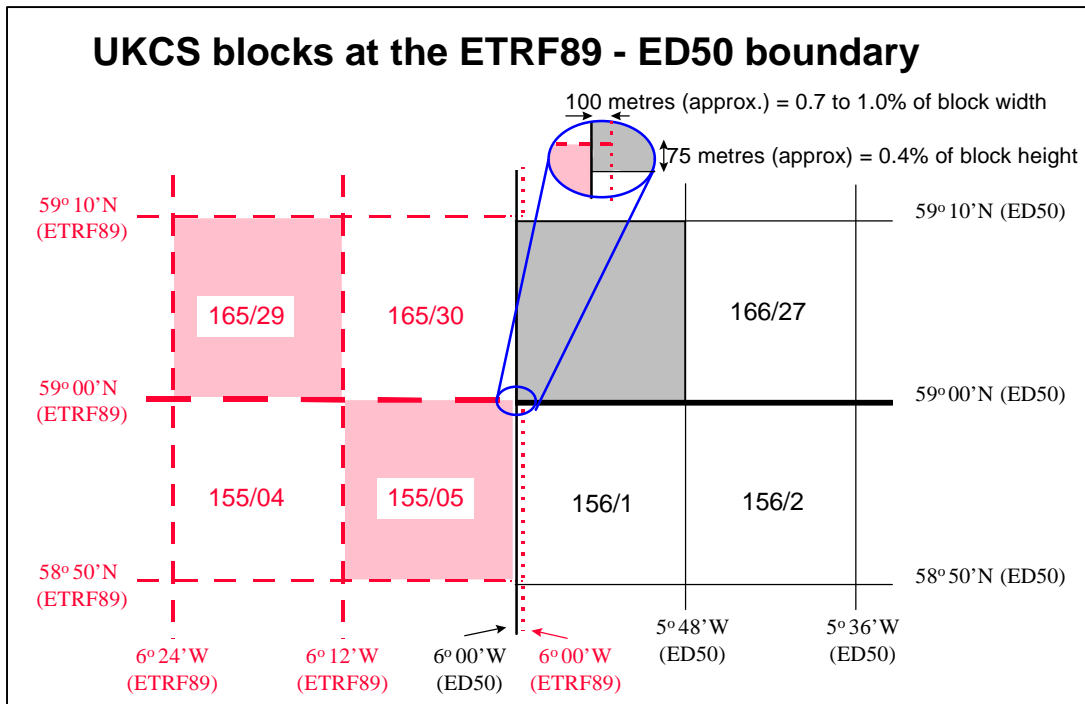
UKCS blocks at the ETRF89 - ED50 boundary

100 metres (approx.) = 0.7 to 1.0% of block width

75 metres (approx) = 0.4% of block height

$59^o$ 10'N (ETRF89)

$59^o$ 10'N (ED50)

165/29

165/30

166/27

$59^o$ 00'N (ETRF89)

$59^o$ 00'N (ED50)

155/04

155/05

156/1

156/2

$58^o$ 50'N (ETRF89)

$58^o$ 50'N (ED50)

$6^o$ 24'W (ETRF89)

$6^o$ 12'W (ETRF89)

$6^o$ 00'W (ED50)

$6^o$ 00'W (ETRF89)

$5^o$ 48'W (ED50)

$5^o$ 36'W (ED50)